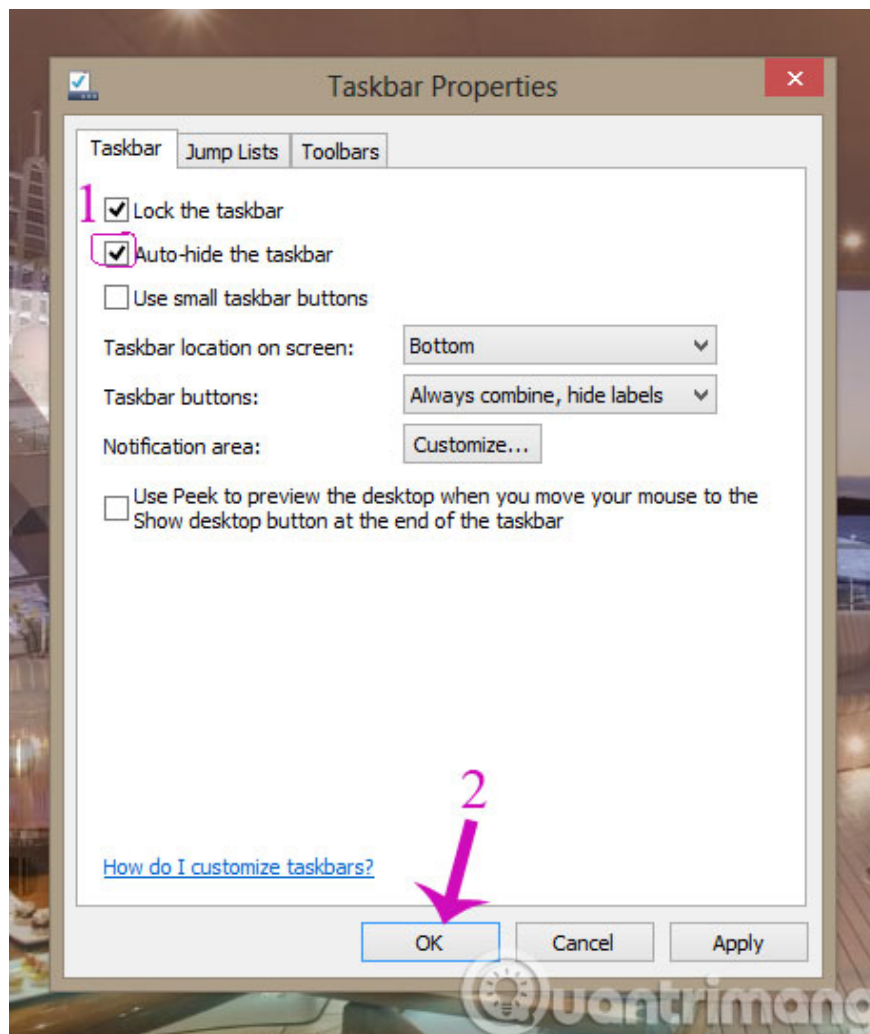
Taskbar Properties

Taskbar | Jump Lists | Toolbars

1

Lock the taskbar

Auto-hide the taskbar

Use small taskbar buttons

Taskbar location on screen: Bottom

Taskbar buttons: Always combine, hide labels

Notification area: Customize...

Use Peek to preview the desktop when you move your mouse to the Show desktop button at the end of the taskbar

2

How do I customize taskbars?

OK | Cancel | Apply

Quantrimang